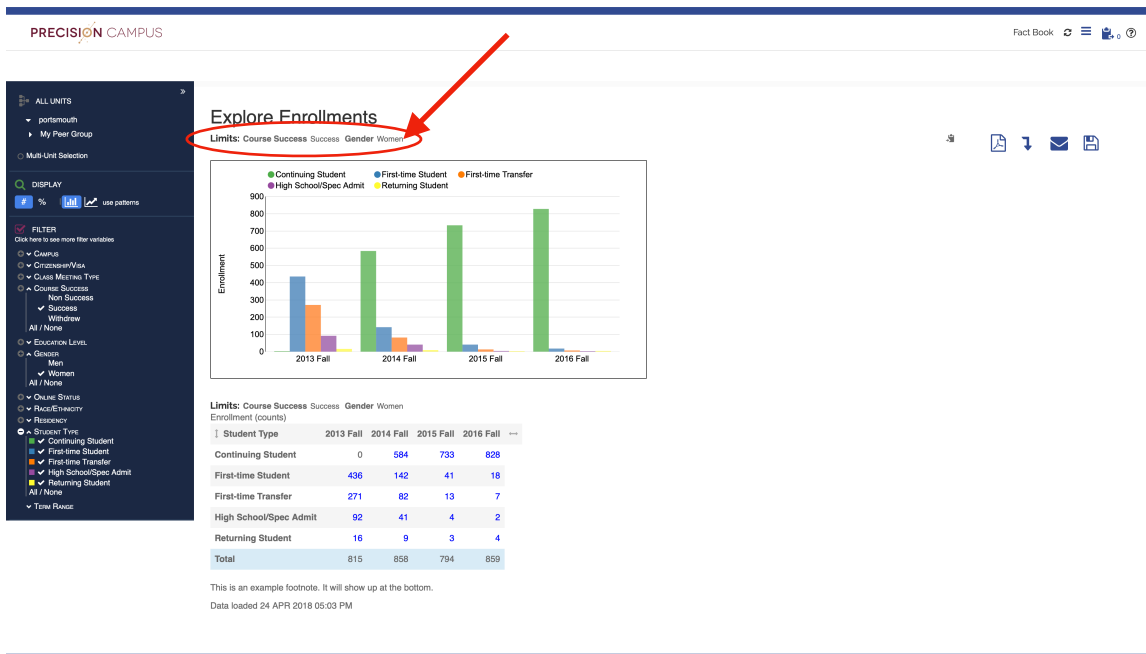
PRECISION CAMPUS

Fact Book

»

ALL UNITS
portsmouth
My Peer Group
Multi-Unit Selection

DISPLAY
# %
use patterns

FILTER
Click here to see more filter variables
Campus
Citizenship/Visa
Class Meeting Type
Course Success
Non Success
✔ Success
Withdrew
All / None
Education Level
Gender
Men
✔ Women
All / None
Online Status
Race/Ethnicity
Residency
Student Type
✔ Continuing Student
✔ First-time Student
✔ First-time Transfer
✔ High School/Spec Admit
✔ Returning Student
All / None
Term Range

Explore Enrollments
Limits: Course Success Success Gender Women

Continuing Student
First-time Student
First-time Transfer
High School/Spec Admit
Returning Student

Enrollment
900
800
700
600
500
400
300
200
100
0
2013 Fall
2014 Fall
2015 Fall
2016 Fall

Limits: Course Success Success Gender Women
Enrollment (counts)

| Student Type | 2013 Fall | 2014 Fall | 2015 Fall | 2016 Fall |
|---|---|---|---|---|
| Continuing Student | 0 | 584 | 733 | 828 |
| First-time Student | 436 | 142 | 41 | 18 |
| First-time Transfer | 271 | 82 | 13 | 7 |
| High School/Spec Admit | 92 | 41 | 4 | 2 |
| Returning Student | 16 | 9 | 3 | 4 |
| Total | 815 | 858 | 794 | 859 |

This is an example footnote. It will show up at the bottom.

Data loaded 24 APR 2018 05:03 PM